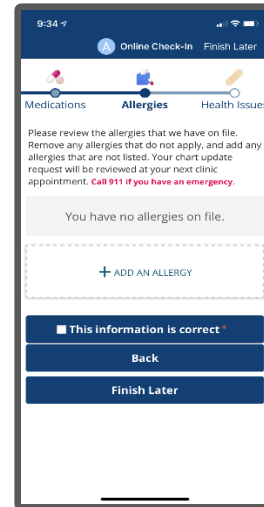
9:34

A Online Check-In Finish Later

Medications Allergies Health Issues

Please review the allergies that we have on file. Remove any allergies that do not apply, and add any allergies that are not listed. Your chart update request will be reviewed at your next clinic appointment. Call 911 if you have an emergency.

You have no allergies on file.

+ ADD AN ALLERGY

This information is correct *

Back

Finish Later